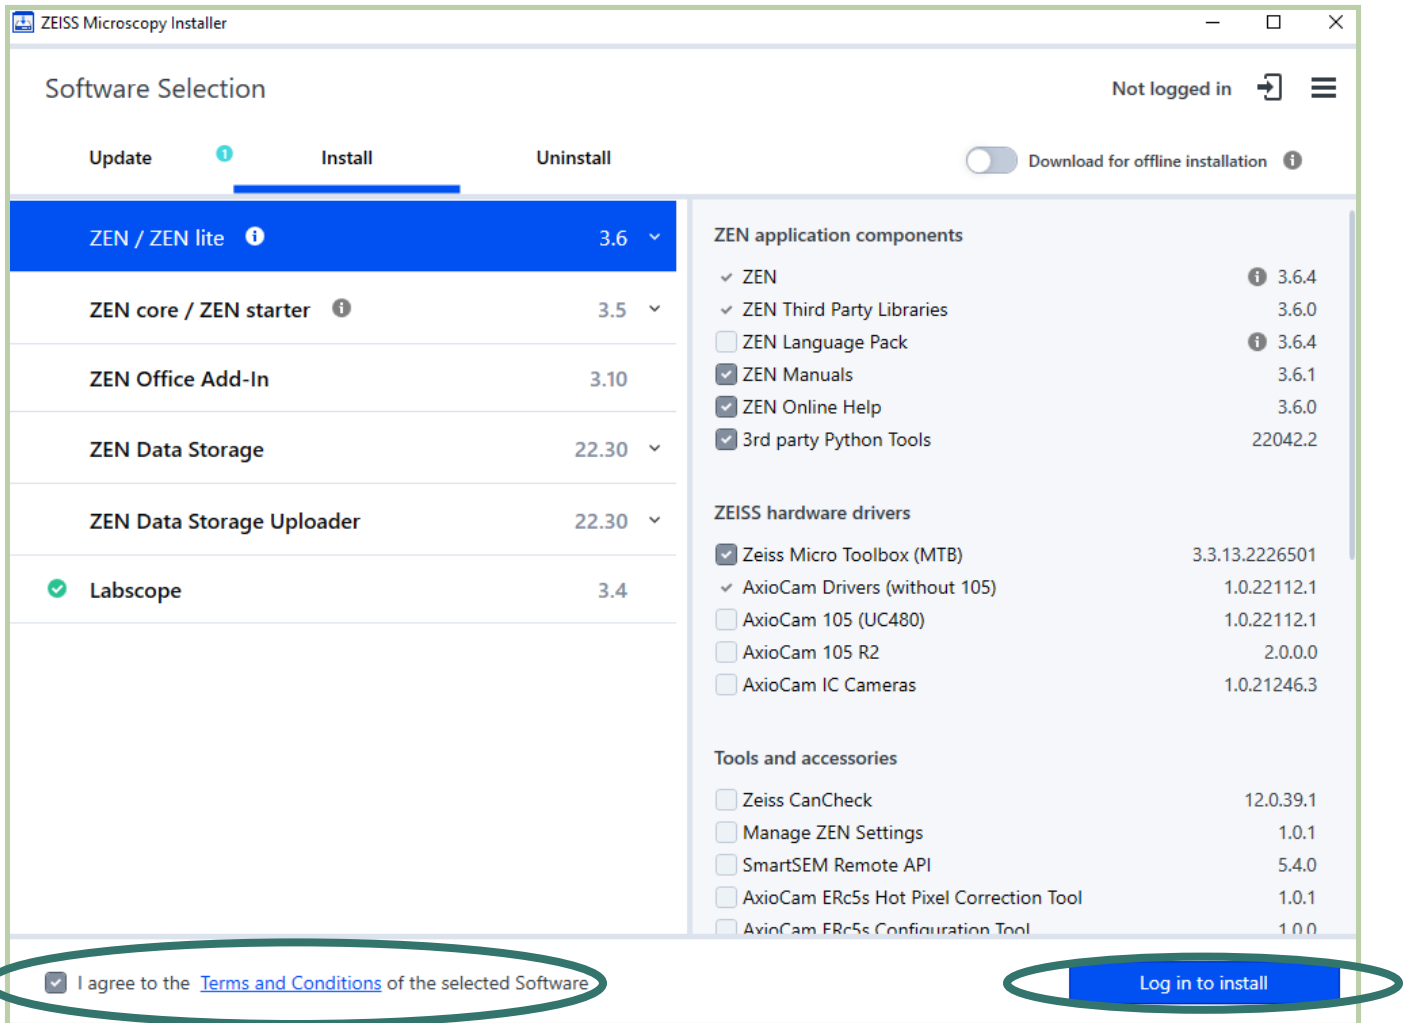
ZEISS Microscopy Installer

Software Selection

Not logged in

Update

Install

Uninstall

Download for offline installation

ZEN / ZEN lite 3.6

ZEN core / ZEN starter 3.5

ZEN Office Add-In 3.10

ZEN Data Storage 22.30

ZEN Data Storage Uploader 22.30

Labscope 3.4

ZEN application components

| | |
|---|---|
| ZEN | 3.6.4 |
| ZEN Third Party Libraries | 3.6.0 |
| ZEN Language Pack | 3.6.4 |
| ZEN Manuals | 3.6.1 |
| ZEN Online Help | 3.6.0 |
| 3rd party Python Tools | 22042.2 |

ZEISS hardware drivers

| | |
|---|---|
| Zeiss Micro Toolbox (MTB) | 3.3.13.2226501 |
| AxioCam Drivers (without 105) | 1.0.22112.1 |
| AxioCam 105 (UC480) | 1.0.22112.1 |
| AxioCam 105 R2 | 2.0.0.0 |
| AxioCam IC Cameras | 1.0.21246.3 |

Tools and accessories

| | |
|---|---|
| Zeiss CanCheck | 12.0.39.1 |
| Manage ZEN Settings | 1.0.1 |
| SmartSEM Remote API | 5.4.0 |
| AxioCam ERc5s Hot Pixel Correction Tool | 1.0.1 |
| AxioCam ERc5s Configuration Tool | 1.0.0 |

I agree to the Terms and Conditions of the selected Software

Log in to install